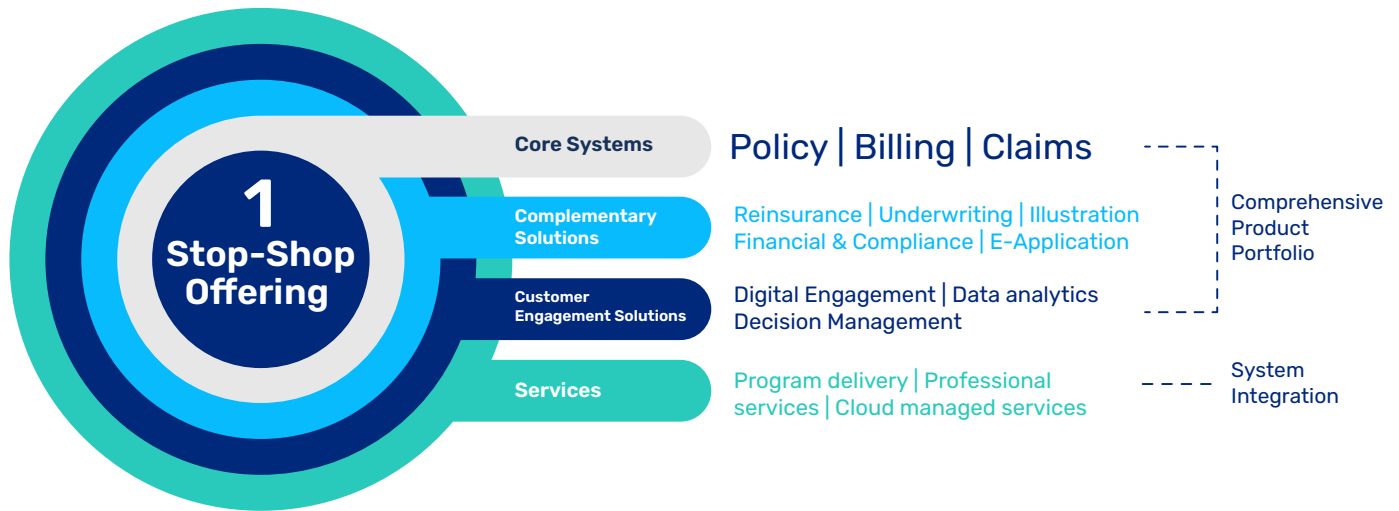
1
Stop-Shop Offering

Core Systems
Policy | Billing | Claims

Complementary Solutions
Reinsurance | Underwriting | Illustration
Financial & Compliance | E-Application

Customer Engagement Solutions
Digital Engagement | Data analytics
Decision Management

Comprehensive Product Portfolio

Services
Program delivery | Professional services | Cloud managed services

System Integration